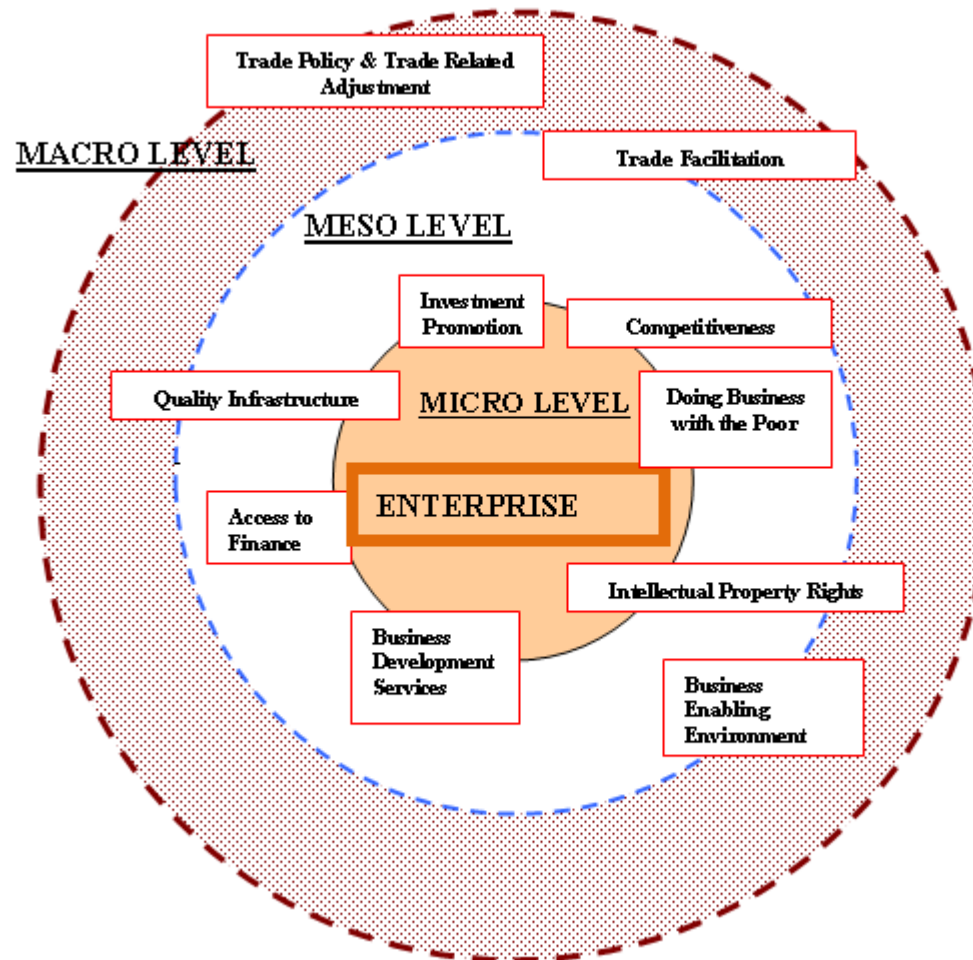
Trade Policy & Trade Related Adjustment

MACRO LEVEL

Trade Facilitation

MESO LEVEL

Investment Promotion

Competitiveness

Quality Infrastructure

MICRO LEVEL

Doing Business with the Poor

ENTERPRISE

Access to Finance

Intellectual Property Rights

Business Development Services

Business Enabling Environment